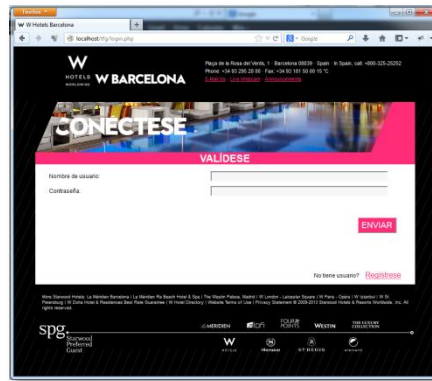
Firefox

W W Hotels Barcelona

localhost/tfg/login.php

Google

W HOTELS WORLDWIDE W BARCELONA

Plaça de la Rosa del Vents, 1 · Barcelona 08039 · Spain · In Spain, call: +900-325-25252
Phone: +34 93 295 28 00 · Fax: +34 93 181 50 00 15 °C
E-Mail Us · Live Webcam · Announcements

CONECTESE

VALÍDESE

Nombre de usuario:

Contraseña:

ENVIAR

No tiene usuario? Registrese

More Starwood Hotels: Le Méridien Barcelona | Le Méridien Ra Beach Hotel & Spa | The Westin Palace, Madrid | W London - Leicester Square | W Paris - Opéra | W Istanbul | W St. Petersburg | W Doha Hotel & Residences Best Rate Guarantee | W Hotel Directory | Website Terms of Use | Privacy Statement © 2009-2013 Starwood Hotels & Resorts Worldwide, Inc. All rights reserved.

spg. Starwood Preferred Guest

LE MERIDIEN aloft FOUR POINTS WESTIN THE LUXURY COLLECTION

W Sheraton ST REGIS